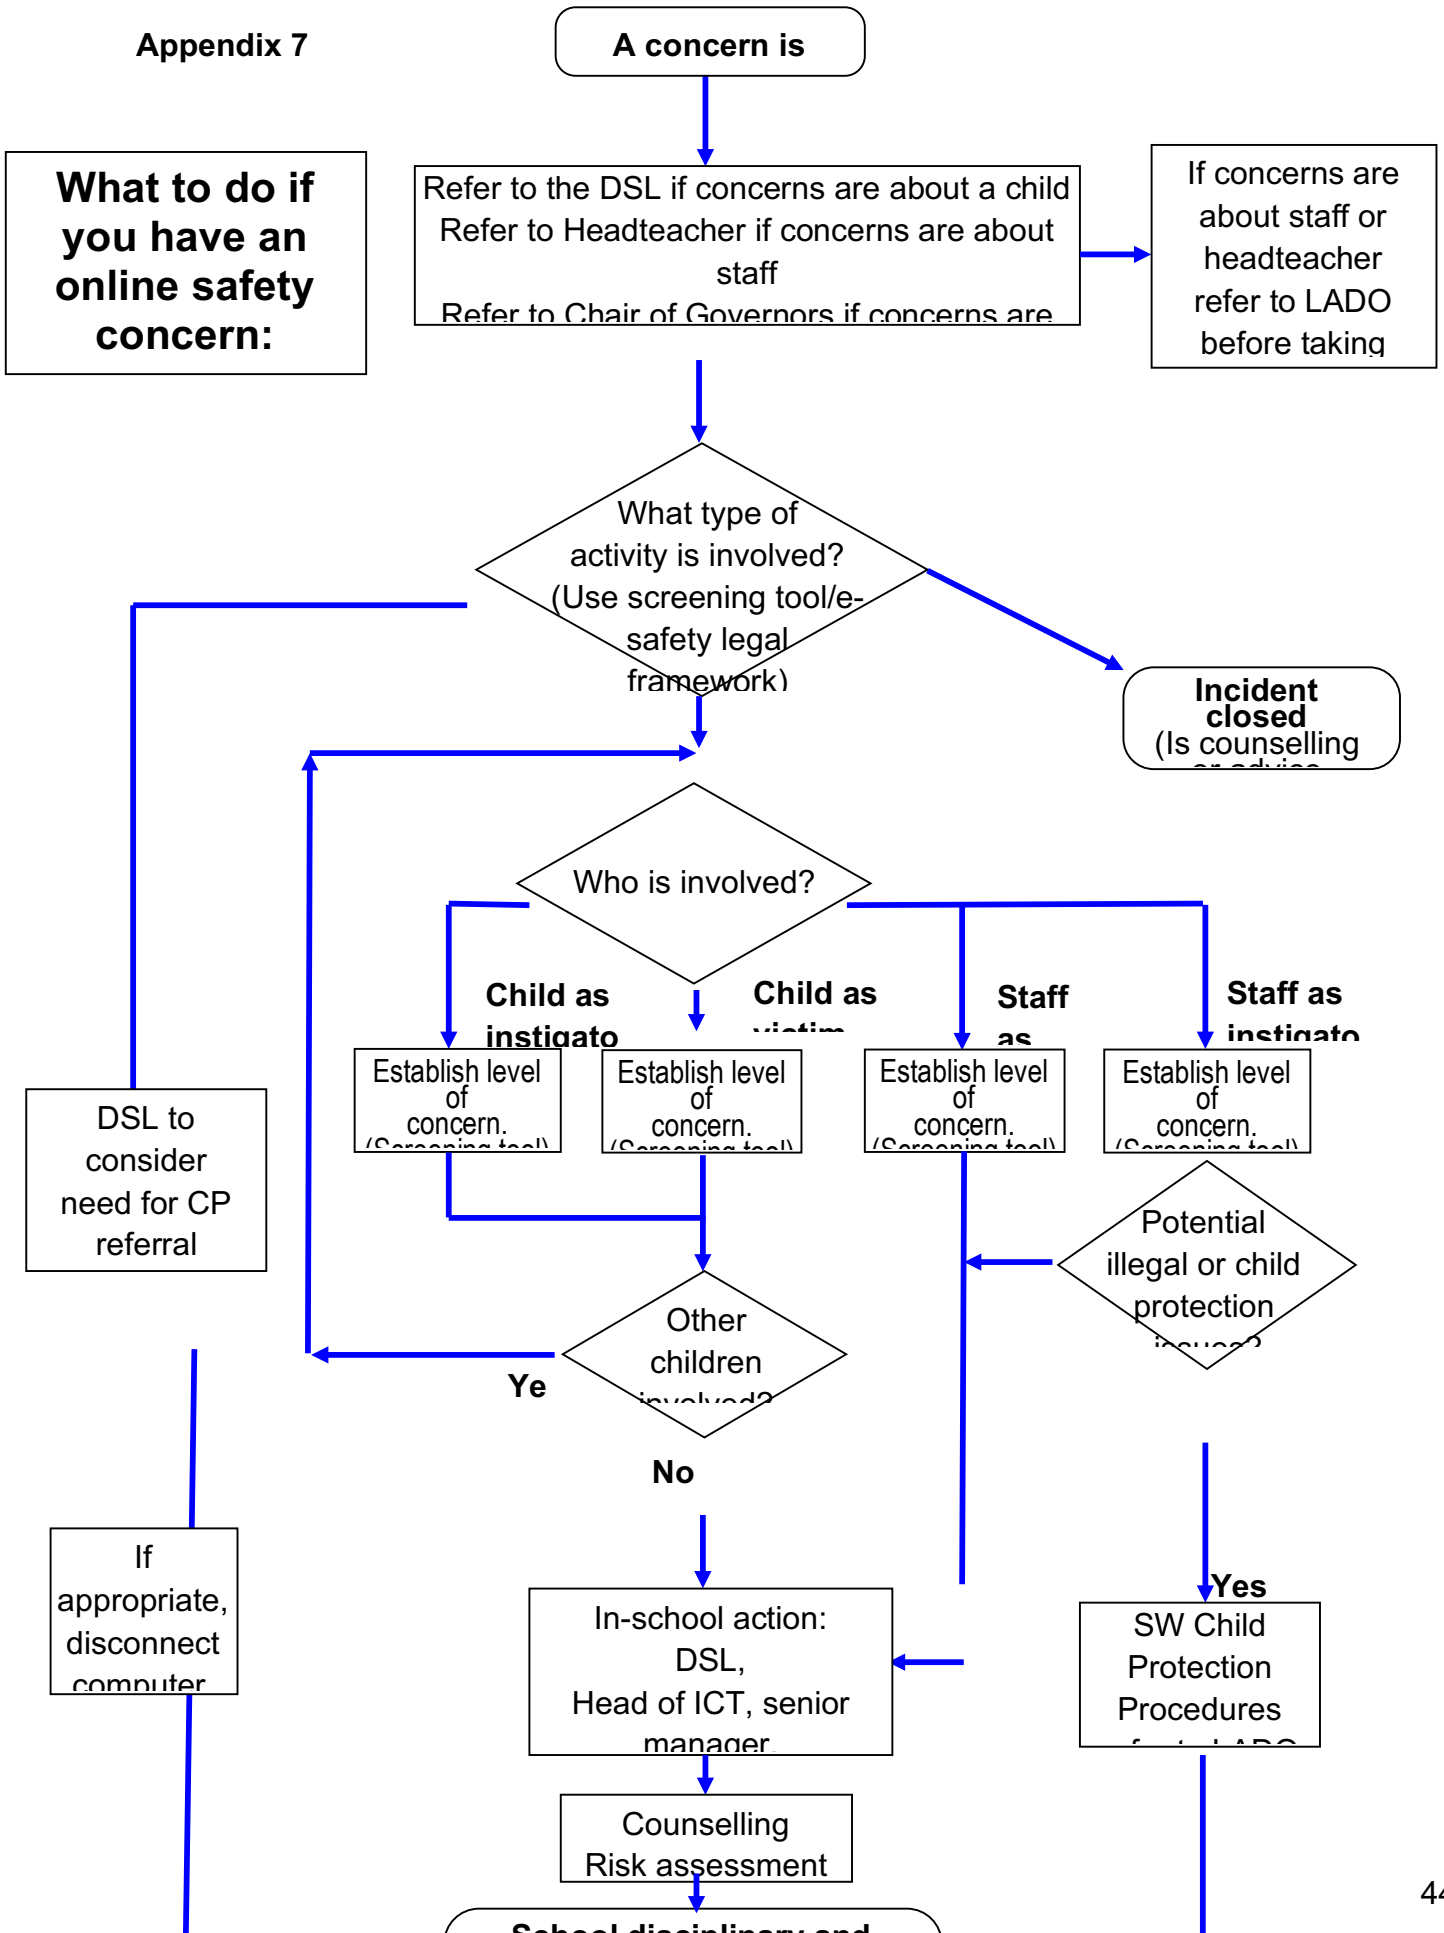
Appendix 7

A concern is

What to do if you have an online safety concern:

Refer to the DSL if concerns are about a child
Refer to Headteacher if concerns are about staff
Refer to Chair of Governors if concerns are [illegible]

If concerns are about staff or headteacher refer to LADO before taking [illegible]

What type of activity is involved? (Use screening tool/e-safety legal framework)

Incident closed
(Is counselling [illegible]

Who is involved?

Child as instigato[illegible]

Child as victim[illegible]

Staff as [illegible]

Staff as instigato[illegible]

DSL to consider need for CP referral

Establish level of concern. (Screening tool)

Establish level of concern. (Screening tool)

Establish level of concern. (Screening tool)

Establish level of concern. (Screening tool)

Potential illegal or child protection issues?

Other children involved?

Ye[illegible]

No

If appropriate, disconnect computer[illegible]

In-school action: DSL, Head of ICT, senior manager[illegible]

Yes

SW Child Protection Procedures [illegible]

Counselling
Risk assessment

School disciplinary and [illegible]

44